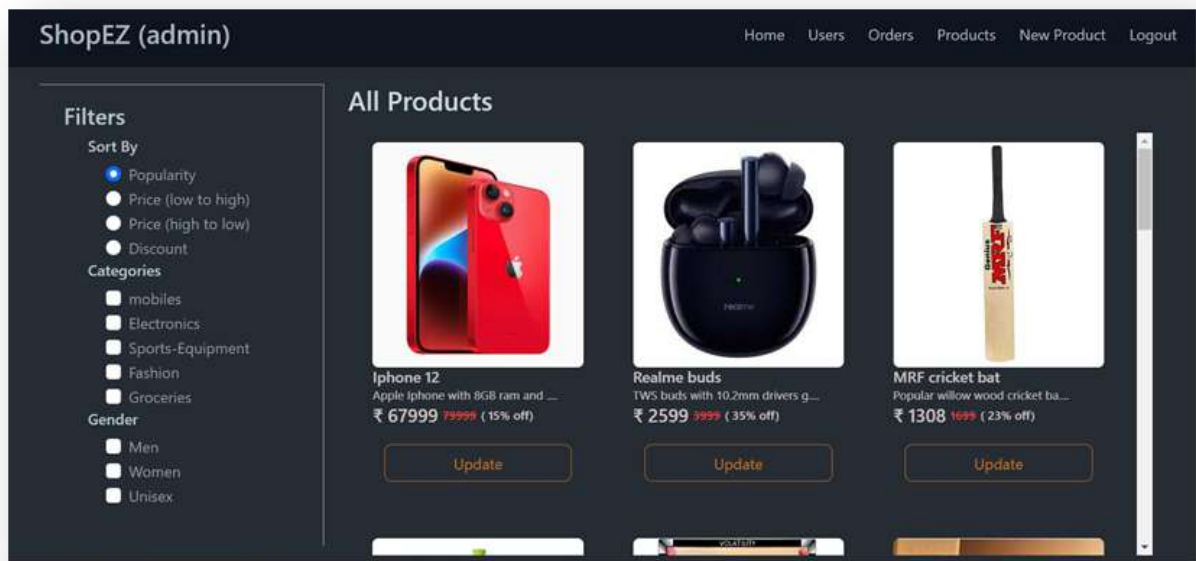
ShopEZ (admin)

Home Users Orders Products New Product Logout

Filters

Sort By

Popularity
Price (low to high)
Price (high to low)
Discount

Categories

mobiles
Electronics
Sports-Equipment
Fashion
Groceries

Gender

Men
Women
Unisex

All Products

Iphone 12
Apple Iphone with 8GB ram and ....
₹ 67999 79999 ( 15% off)
Update

Realme buds
TWS buds with 10.2mm drivers g....
₹ 2599 3999 ( 35% off)
Update

MRF cricket bat
Popular willow wood cricket ba....
₹ 1308 1699 ( 23% off)
Update